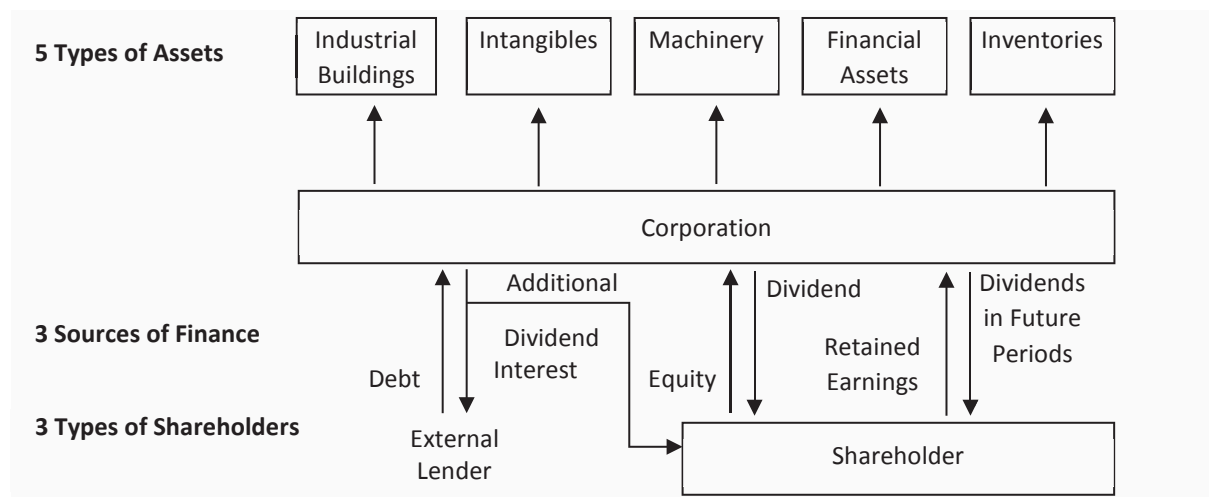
5 Types of Assets

Industrial Buildings

Intangibles

Machinery

Financial Assets

Inventories

Corporation

Additional

Dividend Interest

Dividend

Dividends in Future Periods

3 Sources of Finance

Debt

Equity

Retained Earnings

3 Types of Shareholders

External Lender

Shareholder